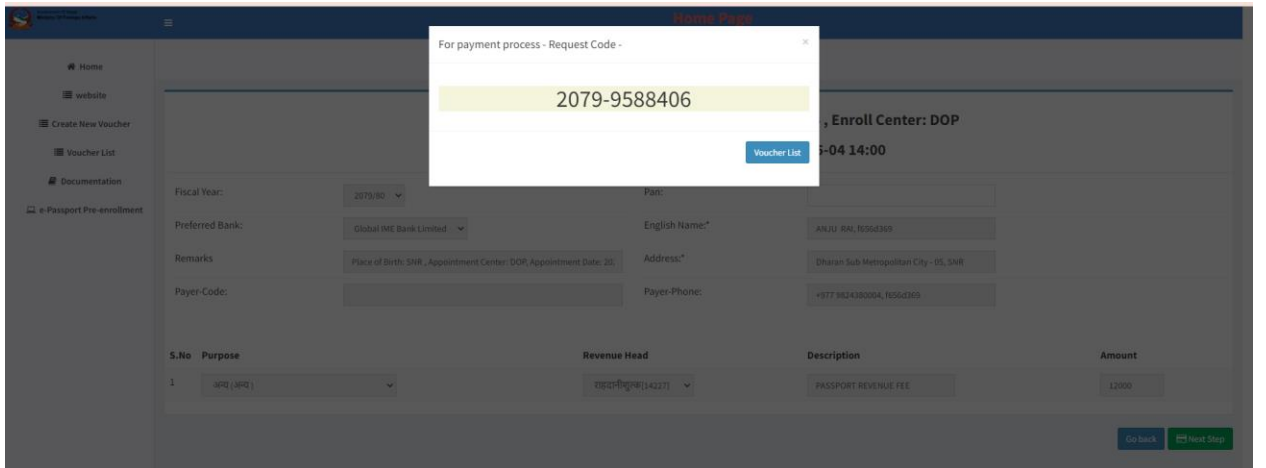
Home Page

Home
website
Create New Voucher
Voucher List
Documentation
e-Passport Pre-enrollment

For payment process - Request Code -

×

2079-9588406

Voucher List

, Enroll Center: DOP

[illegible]-04 14:00

Fiscal Year: 2079/80

Pan:

Preferred Bank: Global IME Bank Limited

English Name:* ANJU RAI, f656d369

Remarks Place of Birth: SNR , Appointment Center: DOP, Appointment Date: 20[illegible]

Address:* Dharan Sub Metropolitan City - 05, SNR

Payer-Code:

Payer-Phone: +977 9824380004, f656d369

| S.No | Purpose | Revenue Head | Description | Amount |
|---|---|---|---|---|
| 1 | अन्य (अन्य) | राहदानीशुल्क(14227) | PASSPORT REVENUE FEE | 12000 |

Go back Next Step